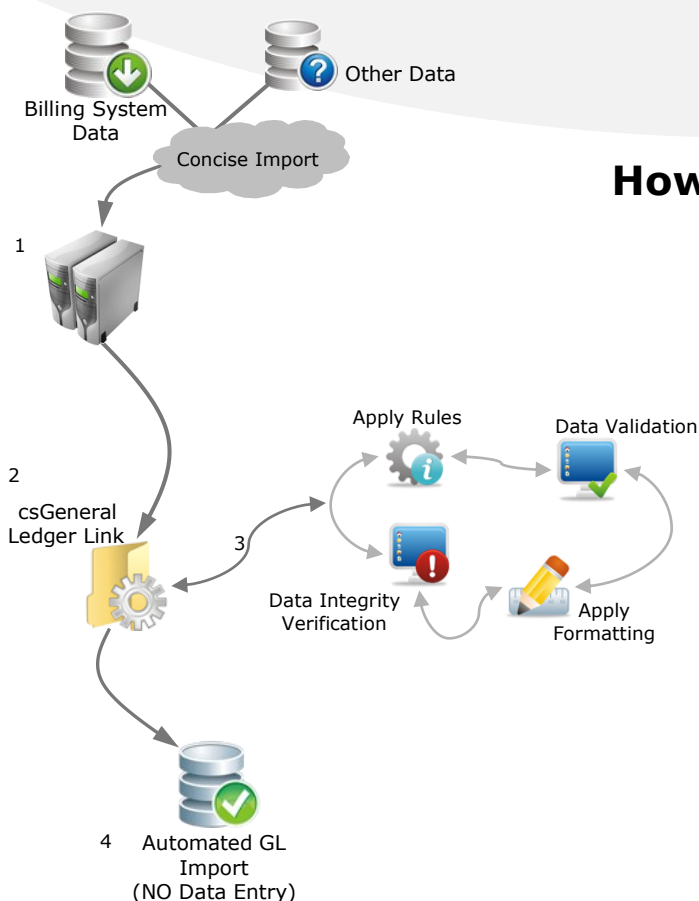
Billing System Data

Other Data

Concise Import

How

1

2

csGeneral Ledger Link

3

Apply Rules

Data Validation

Data Integrity Verification

Apply Formatting

4 Automated GL Import (NO Data Entry)